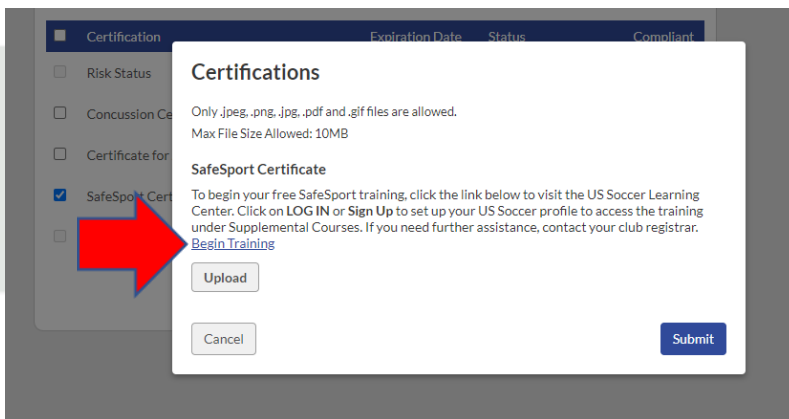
Certification | Expiration Date | Status | Compliant

Risk Status

Concussion Ce

Certificate for

SafeSport Cert

Certifications

Only .jpeg, .png, .jpg, .pdf and .gif files are allowed.

Max File Size Allowed: 10MB

SafeSport Certificate

To begin your free SafeSport training, click the link below to visit the US Soccer Learning Center. Click on LOG IN or Sign Up to set up your US Soccer profile to access the training under Supplemental Courses. If you need further assistance, contact your club registrar.
Begin Training

Upload

Cancel

Submit